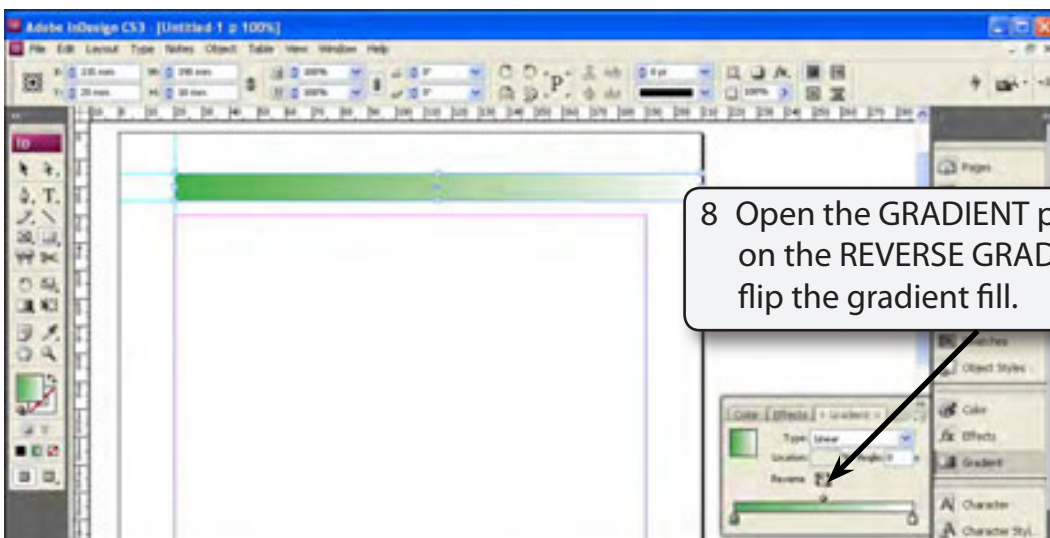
Adobe InDesign CS3 - [Untitled-1 @ 100%]

File Edit Layout Type Notes Object Table View Window Help

8 Open the GRADIENT p on the REVERSE GRAD flip the gradient fill.

Pages

Swatches

Object Styles

Color

Effects

Gradient

Character

Character Styl

Color Effects Gradient

Type: Linear

Location:

Angle: 0

Reverse